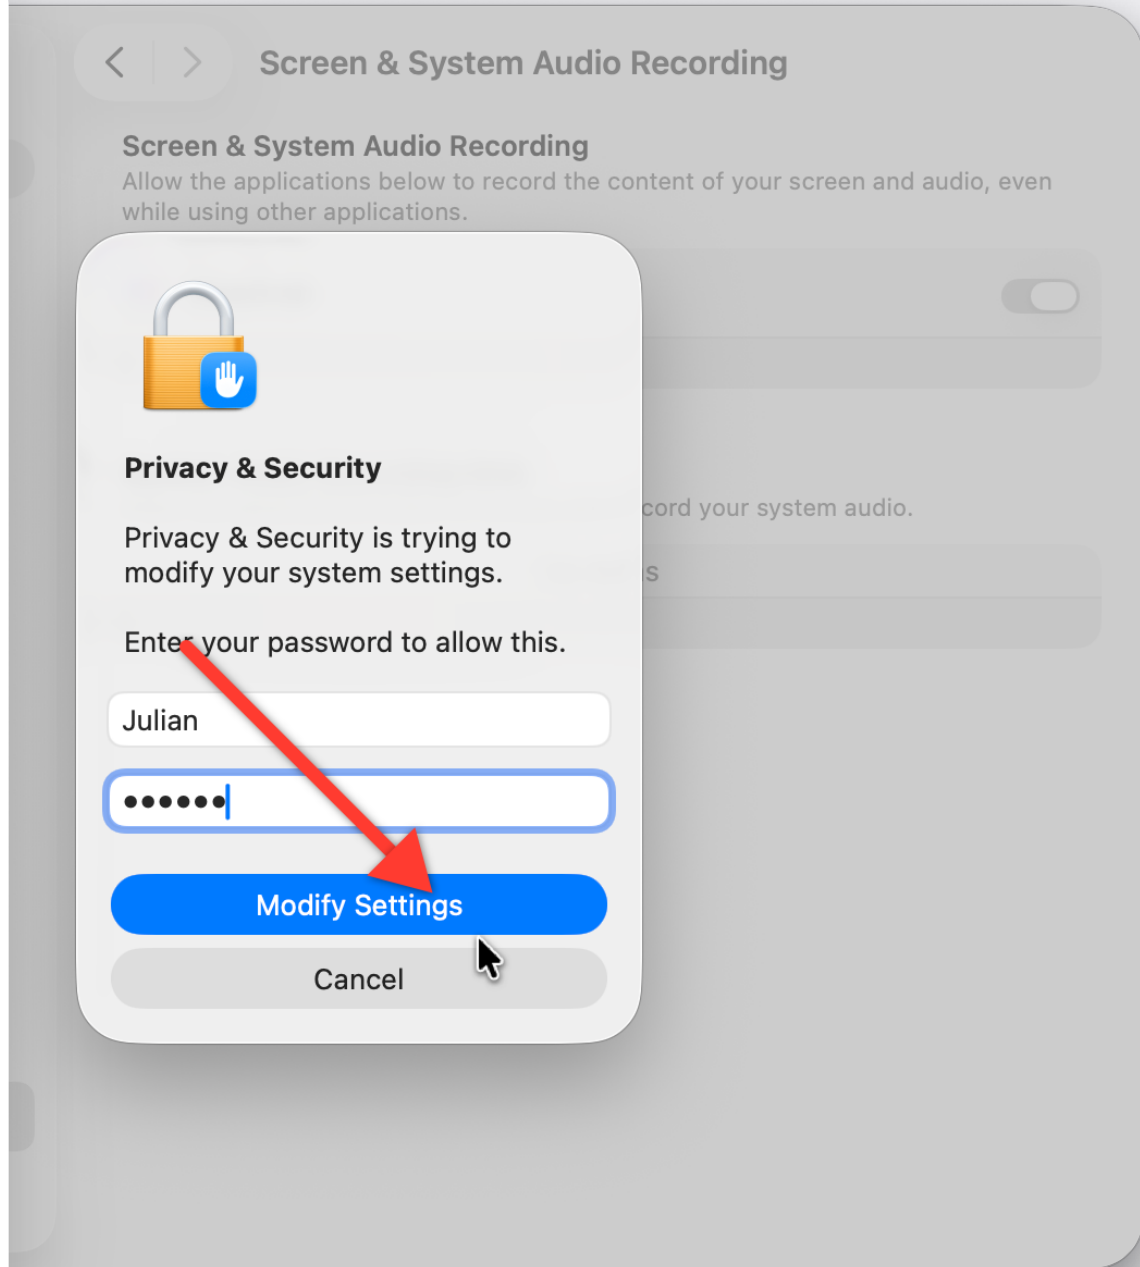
Screen & System Audio Recording

Screen & System Audio Recording
Allow the applications below to record the content of your screen and audio, even while using other applications.

cord your system audio.

s

Privacy & Security

Privacy & Security is trying to modify your system settings.

Enter your password to allow this.

Julian

••••••

Modify Settings

Cancel